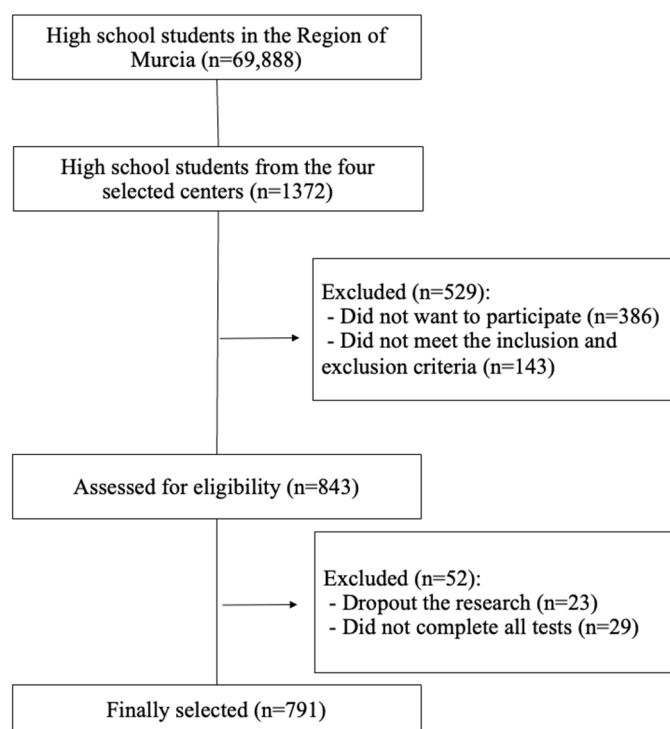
High school students in the Region of Murcia (n=69,888)

High school students from the four selected centers (n=1372)

Excluded (n=529):
- Did not want to participate (n=386)
- Did not meet the inclusion and exclusion criteria (n=143)

Assessed for eligibility (n=843)

Excluded (n=52):
- Dropout the research (n=23)
- Did not complete all tests (n=29)

Finally selected (n=791)